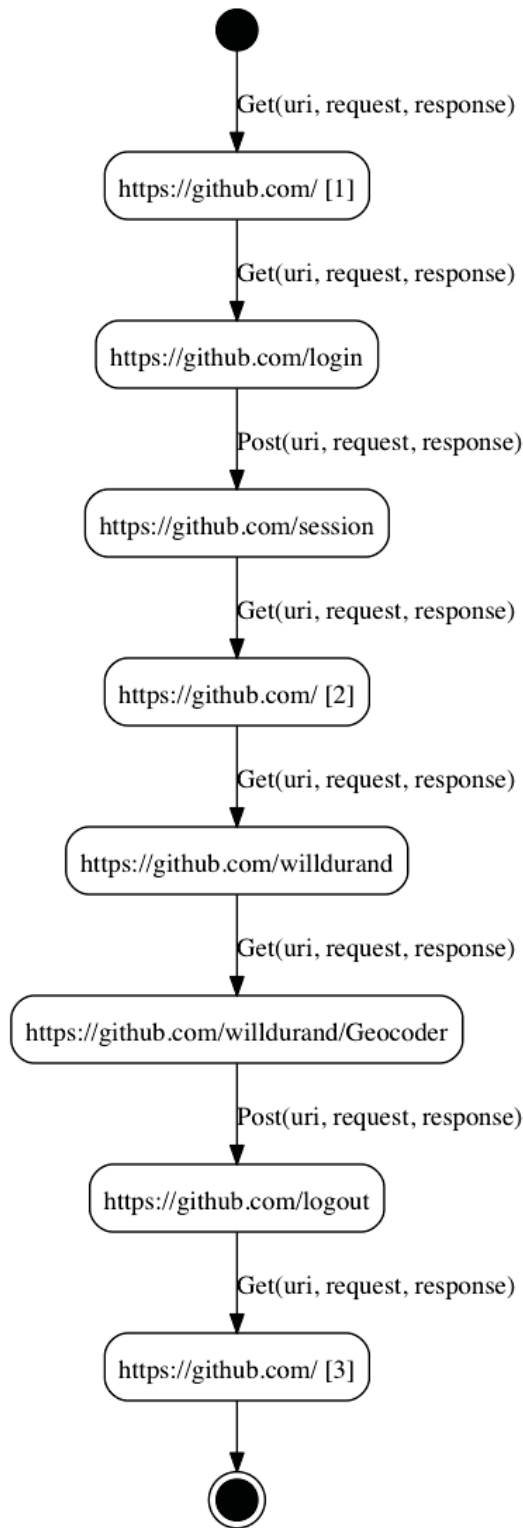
Get(uri, request, response)

https://github.com/ [1]

Get(uri, request, response)

https://github.com/login

Post(uri, request, response)

https://github.com/session

Get(uri, request, response)

https://github.com/ [2]

Get(uri, request, response)

https://github.com/willdurand

Get(uri, request, response)

https://github.com/willdurand/Geocoder

Post(uri, request, response)

https://github.com/logout

Get(uri, request, response)

https://github.com/ [3]